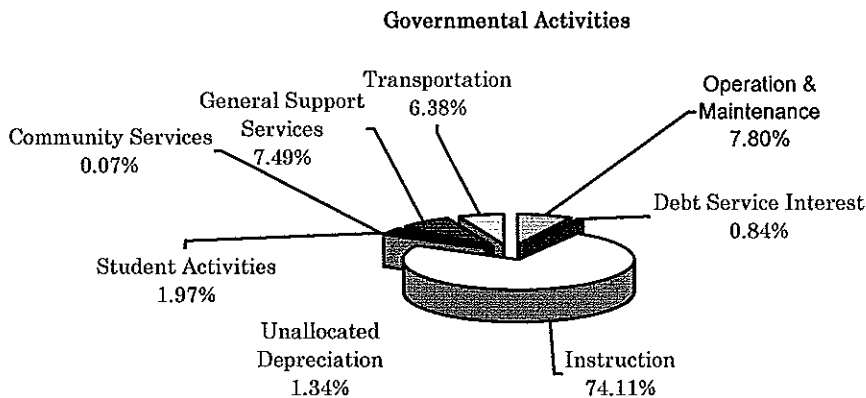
Governmental Activities

Transportation
6.38%

General Support Services
7.49%

Operation & Maintenance
7.80%

Community Services
0.07%

Debt Service Interest
0.84%

Student Activities
1.97%

Unallocated Depreciation
1.34%

Instruction
74.11%